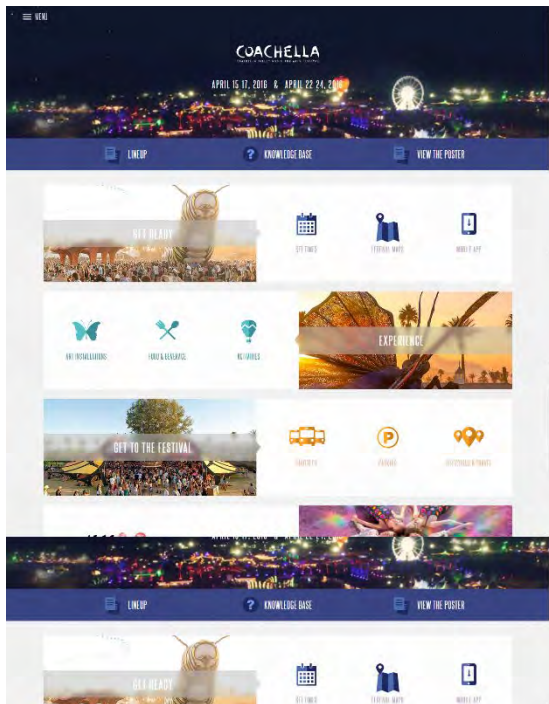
MENU

COACHELLA

APRIL 15-17, 2016 & APRIL 22-24, 2016

LINEUP
KNOWLEDGE BASE
VIEW THE POSTER

GET READY
SET TIMES
FESTIVAL MAPS
MOBILE APP

ART INSTALLATIONS
FOOD & BEVERAGE
VIP TRAVELS
EXPERIENCE

GET TO THE FESTIVAL
SHUTTLES
PARKING
DIRECTIONS & TRAFFIC

LINEUP
KNOWLEDGE BASE
VIEW THE POSTER

GET READY
SET TIMES
FESTIVAL MAPS
MOBILE APP